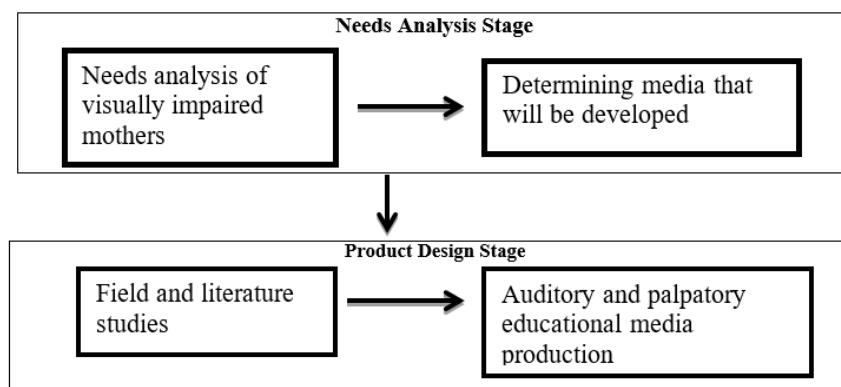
Needs Analysis Stage

Needs analysis of visually impaired mothers

Determining media that will be developed

Product Design Stage

Field and literature studies

Auditory and palpatory educational media production